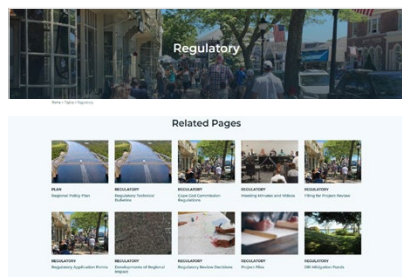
Regulatory

Home / Topics / Regulatory

Related Pages

PLAN
Regional Policy Plan

REGULATORY
Regulatory Technical Bulletins

REGULATORY
Cape Cod Commission Regulations

REGULATORY
Meeting Minutes and Videos

REGULATORY
Filing for Project Review

REGULATORY
Regulatory Application Forms

REGULATORY
Developments of Regional Impact

REGULATORY
Regulatory Review Decisions

REGULATORY
Project Files

REGULATORY
DRI Mitigation Funds